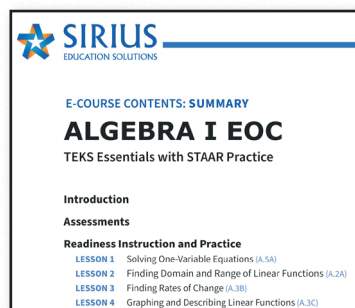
SIRIUS
EDUCATION SOLUTIONS

E-COURSE CONTENTS: SUMMARY

ALGEBRA I EOC

TEKS Essentials with STAAR Practice

Introduction

Assessments

Readiness Instruction and Practice

LESSON 1 Solving One-Variable Equations (A.5A)

LESSON 2 Finding Domain and Range of Linear Functions (A.2A)

LESSON 3 Finding Rates of Change (A.3B)

LESSON 4 Graphing and Describing Linear Functions (A.3C)